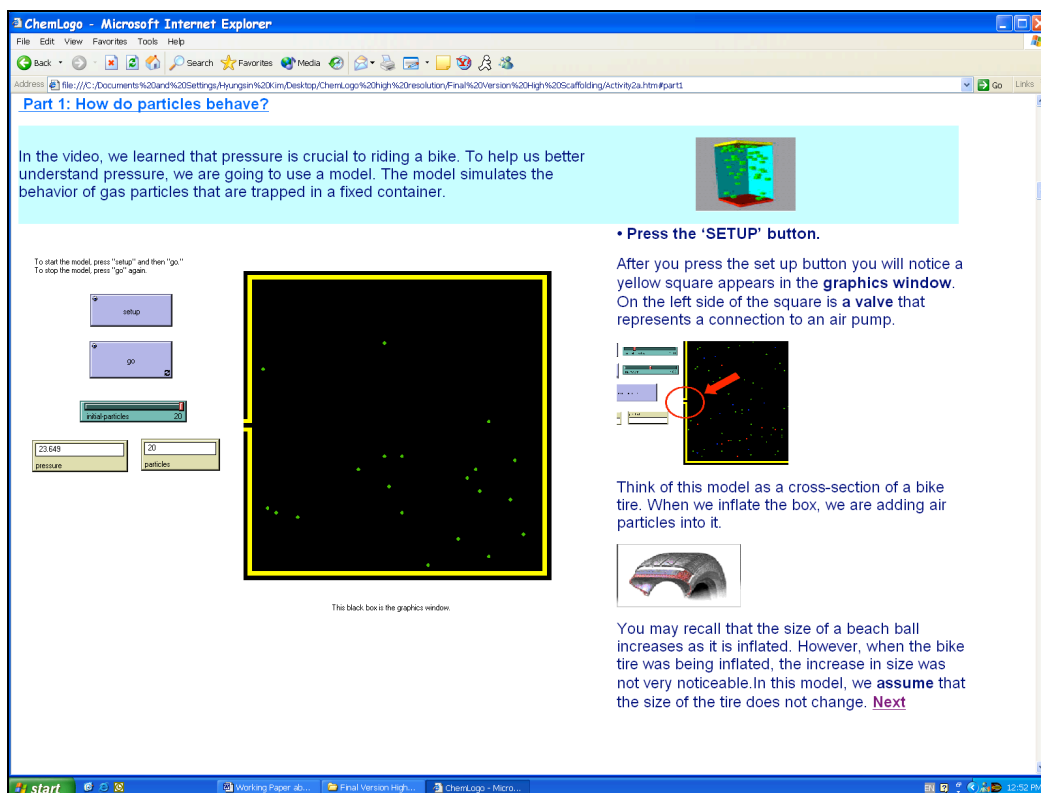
ChemLogo - Microsoft Internet Explorer

File Edit View Favorites Tools Help

Back Search Favorites Media

Address file:///C:/Documents%20and%20Settings/Hyungsin%20Kim/Desktop/ChemLogo%20high%20resolution/Final%20Version%20High%20Scaffolding/Activity2a.htm#part1 Go Links

Part 1: How do particles behave?

In the video, we learned that pressure is crucial to riding a bike. To help us better understand pressure, we are going to use a model. The model simulates the behavior of gas particles that are trapped in a fixed container.

To start the model, press "setup" and then "go."
To stop the model, press "go" again.

setup

go

initial-particles 20

23.649
pressure

20
particles

This black box is the graphics window.

• Press the 'SETUP' button.

After you press the set up button you will notice a yellow square appears in the graphics window. On the left side of the square is a valve that represents a connection to an air pump.

Think of this model as a cross-section of a bike tire. When we inflate the box, we are adding air particles into it.

You may recall that the size of a beach ball increases as it is inflated. However, when the bike tire was being inflated, the increase in size was not very noticeable.In this model, we assume that the size of the tire does not change. Next

start Working Paper ab... Final Version High... ChemLogo - Micro... EN 12:52 PM